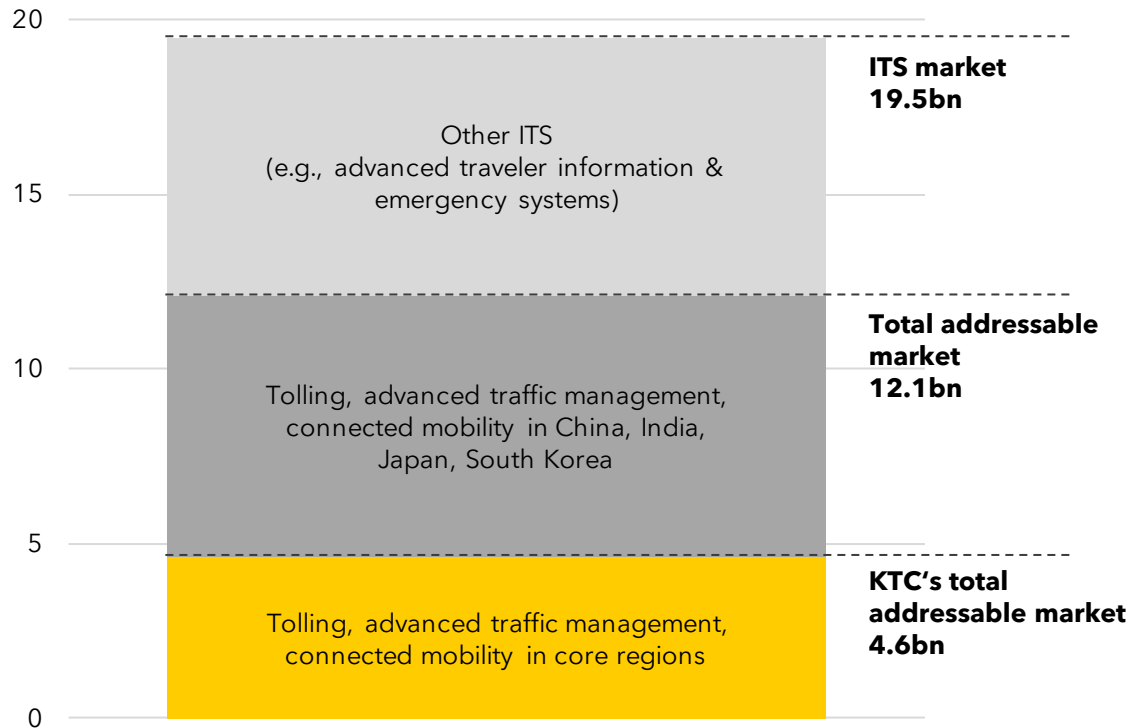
20

15

10

5

0

Other ITS
(e.g., advanced traveler information & emergency systems)

Tolling, advanced traffic management, connected mobility in China, India, Japan, South Korea

Tolling, advanced traffic management, connected mobility in core regions

**ITS market 19.5bn**

**Total addressable market 12.1bn**

**KTC's total addressable market 4.6bn**